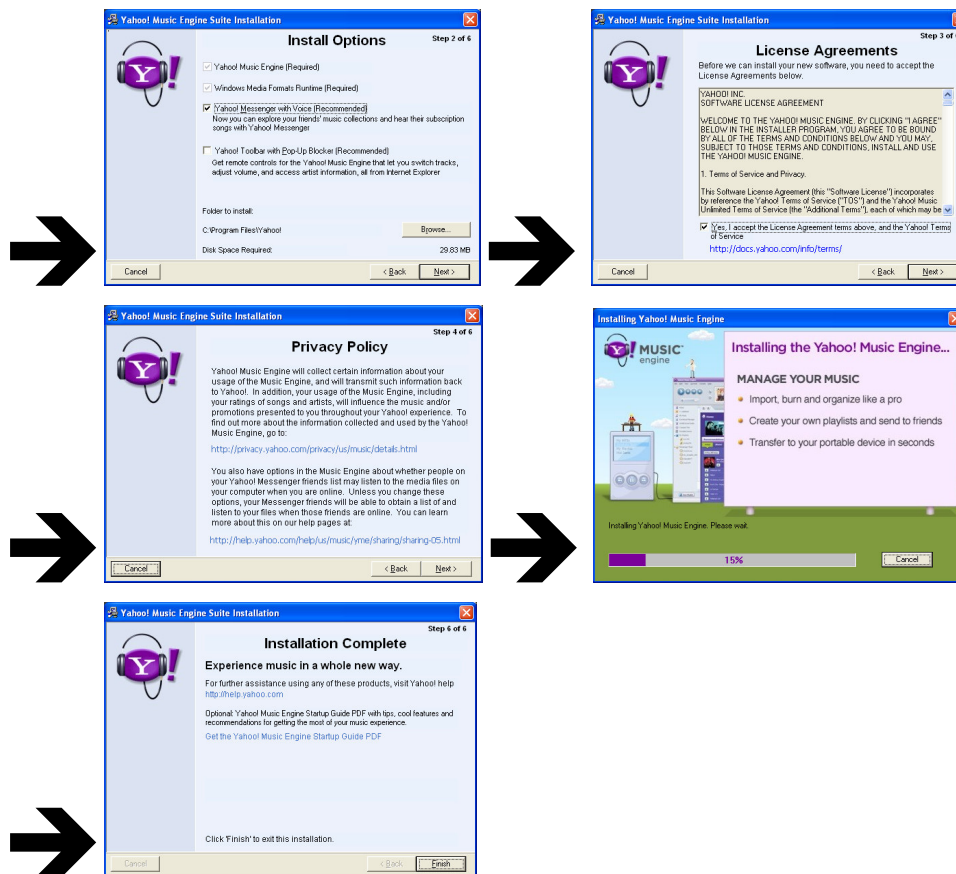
Yahoo! Music Engine Suite Installation

Install Options

Step 2 of 6

Y!

Yahoo! Music Engine (Required)

Windows Media Formats Runtime (Required)

Yahoo! Messenger with Voice (Recommended)
Now you can explore your friends' music collections and hear their subscription songs with Yahoo! Messenger

Yahoo! Toolbar with Pop-Up Blocker (Recommended)
Get remote controls for the Yahoo! Music Engine that let you switch tracks, adjust volume, and access artist information, all from Internet Explorer

Folder to install:

C:\Program Files\Yahoo!

Browse...

Disk Space Required:

29.83 MB

Cancel

< Back

Next >

Yahoo! Music Engine Suite Installation

License Agreements

Step 3 of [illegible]

Before we can install your new software, you need to accept the License Agreements below.

YAHOO! INC.
SOFTWARE LICENSE AGREEMENT

WELCOME TO THE YAHOO! MUSIC ENGINE. BY CLICKING "I AGREE" BELOW IN THE INSTALLER PROGRAM, YOU AGREE TO BE BOUND BY ALL OF THE TERMS AND CONDITIONS BELOW AND YOU MAY, SUBJECT TO THOSE TERMS AND CONDITIONS, INSTALL AND USE THE YAHOO! MUSIC ENGINE.

1. Terms of Service and Privacy.

This Software License Agreement (this "Software License") incorporates by reference the Yahoo! Terms of Service ("TOS") and the Yahoo! Music Unlimited Terms of Service (the "Additional Terms"), each of which may be

Yes, I accept the License Agreement terms above, and the Yahoo! Terms of Service

http://docs.yahoo.com/info/terms/

Cancel

< Back

Next >

Yahoo! Music Engine Suite Installation

Step 4 of 6

Privacy Policy

Yahoo! Music Engine will collect certain information about your usage of the Music Engine, and will transmit such information back to Yahoo!. In addition, your usage of the Music Engine, including your ratings of songs and artists, will influence the music and/or promotions presented to you throughout your Yahoo! experience. To find out more about the information collected and used by the Yahoo! Music Engine, go to:

http://privacy.yahoo.com/privacy/us/music/details.html

You also have options in the Music Engine about whether people on your Yahoo! Messenger friends list may listen to the media files on your computer when you are online. Unless you change these options, your Messenger friends will be able to obtain a list of and listen to your files when those friends are online. You can learn more about this on our help pages at:

http://help.yahoo.com/help/us/music/yme/sharing/sharing-05.html

Cancel

< Back

Next >

Installing Yahoo! Music Engine

Y! MUSIC engine

Installing the Yahoo! Music Engine...

MANAGE YOUR MUSIC

Import, burn and organize like a pro

Create your own playlists and send to friends

Transfer to your portable device in seconds

Installing Yahoo! Music Engine. Please wait.

15%

Cancel

Yahoo! Music Engine Suite Installation

Step 6 of 6

Installation Complete

Experience music in a whole new way.

For further assistance using any of these products, visit Yahoo! help
http://help.yahoo.com

Optional: Yahoo! Music Engine Startup Guide PDF with tips, cool features and recommendations for getting the most of your music experience.

Get the Yahoo! Music Engine Startup Guide PDF

Click 'Finish' to exit this installation.

Cancel

< Back

Finish